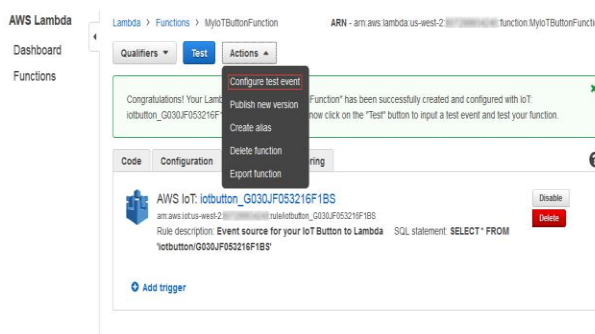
AWS Lambda

Dashboard

Functions

Lambda > Functions > MyIoTButtonFunction

ARN - arn:aws:lambda:us-west-2:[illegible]:function:MyIoTButtonFunction

Qualifiers ▾ Test Actions ▴

Configure test event

Publish new version

Create alias

Delete function

Export function

Congratulations! Your Lamb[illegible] Function" has been successfully created and configured with IoT: iotbutton_G030JF053216F1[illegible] now click on the "Test" button to input a test event and test your function.

Code Configuration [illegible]ring

AWS IoT: iotbutton_G030JF053216F1BS

arn:aws:iot:us-west-2:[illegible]:rule/iotbutton_G030JF053216F1BS

Rule description: Event source for your IoT Button to Lambda SQL statement: SELECT * FROM 'iotbutton/G030JF053216F1BS'

Disable

Delete

Add trigger